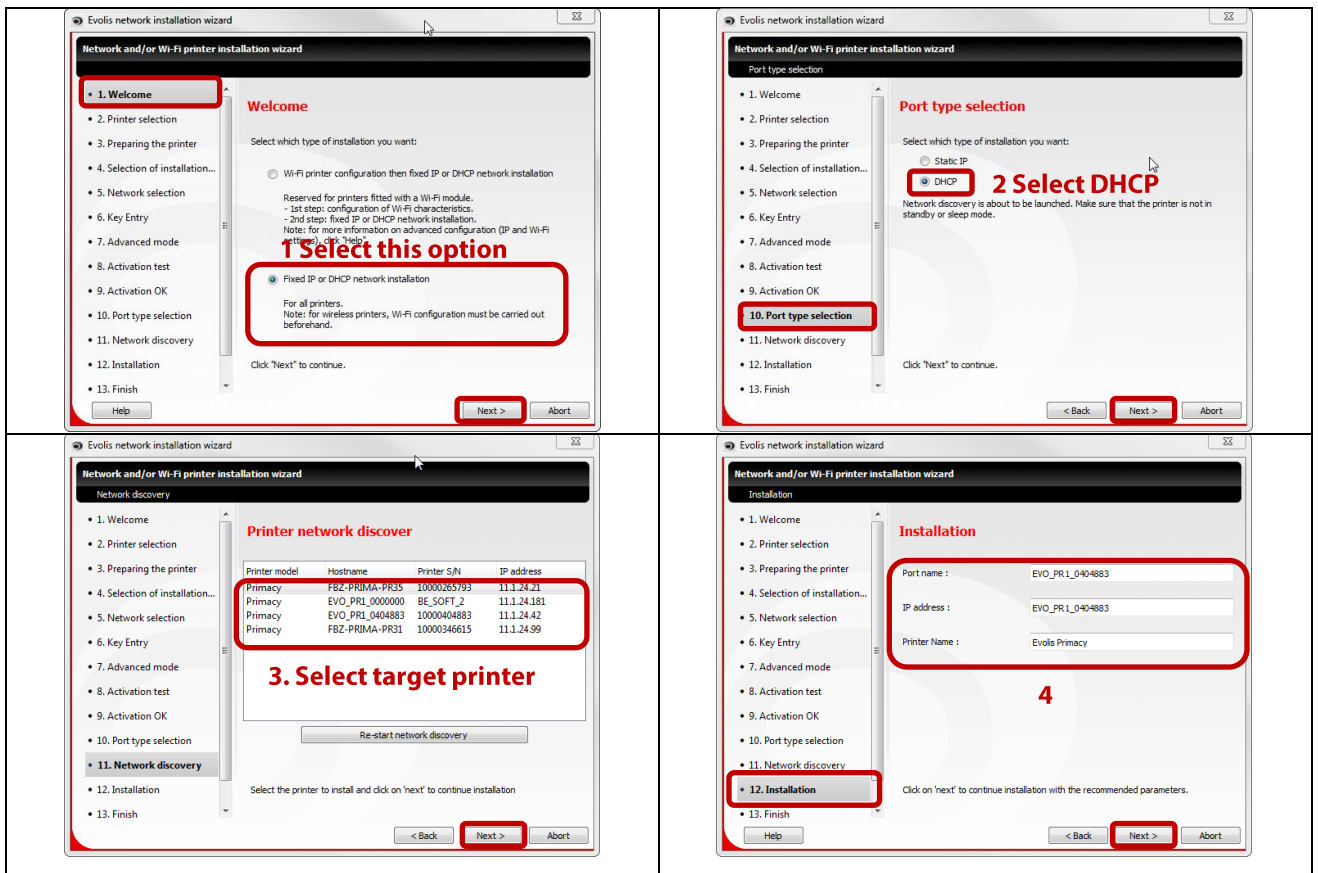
Evolis network installation wizard

Network and/or Wi-Fi printer installation wizard

• 1. Welcome
• 2. Printer selection
• 3. Preparing the printer
• 4. Selection of installation...
• 5. Network selection
• 6. Key Entry
• 7. Advanced mode
• 8. Activation test
• 9. Activation OK
• 10. Port type selection
• 11. Network discovery
• 12. Installation
• 13. Finish

Welcome

Select which type of installation you want:

Wi-Fi printer configuration then fixed IP or DHCP network installation

Reserved for printers fitted with a Wi-Fi module.
- 1st step: configuration of Wi-Fi characteristics.
- 2nd step: fixed IP or DHCP network installation.
Note: for more information on advanced configuration (IP and Wi-Fi settings), click "Help".

1 Select this option

Fixed IP or DHCP network installation

For all printers.
Note: for wireless printers, Wi-Fi configuration must be carried out beforehand.

Click "Next" to continue.

Help Next > Abort

Evolis network installation wizard

Network and/or Wi-Fi printer installation wizard
Port type selection

• 1. Welcome
• 2. Printer selection
• 3. Preparing the printer
• 4. Selection of installation...
• 5. Network selection
• 6. Key Entry
• 7. Advanced mode
• 8. Activation test
• 9. Activation OK
• 10. Port type selection
• 11. Network discovery
• 12. Installation
• 13. Finish

Port type selection

Select which type of installation you want:

Static IP
DHCP
2 Select DHCP

Network discovery is about to be launched. Make sure that the printer is not in standby or sleep mode.

Click "Next" to continue.

< Back Next > Abort

Evolis network installation wizard

Network and/or Wi-Fi printer installation wizard
Network discovery

• 1. Welcome
• 2. Printer selection
• 3. Preparing the printer
• 4. Selection of installation...
• 5. Network selection
• 6. Key Entry
• 7. Advanced mode
• 8. Activation test
• 9. Activation OK
• 10. Port type selection
• 11. Network discovery
• 12. Installation
• 13. Finish

Printer network discover

| Printer model | Hostname | Printer S/N | IP address |
|---|---|---|---|
| Primacy | FBZ-PRIMA-PR35 | 10000265793 | 11.1.24.21 |
| Primacy | EVO_PR1_0000000 | BE_SOFT_2 | 11.1.24.181 |
| Primacy | EVO_PR1_0404883 | 10000404883 | 11.1.24.42 |
| Primacy | FBZ-PRIMA-PR31 | 10000346615 | 11.1.24.99 |

3. Select target printer

Re-start network discovery

Select the printer to install and click on 'next' to continue installation

< Back Next > Abort

Evolis network installation wizard

Network and/or Wi-Fi printer installation wizard
Installation

• 1. Welcome
• 2. Printer selection
• 3. Preparing the printer
• 4. Selection of installation...
• 5. Network selection
• 6. Key Entry
• 7. Advanced mode
• 8. Activation test
• 9. Activation OK
• 10. Port type selection
• 11. Network discovery
• 12. Installation
• 13. Finish

Installation

Port name : EVO_PR1_0404883
IP address : EVO_PR1_0404883
Printer Name : Evolis Primacy

4

Click on 'next' to continue installation with the recommended parameters.

Help < Back Next > Abort